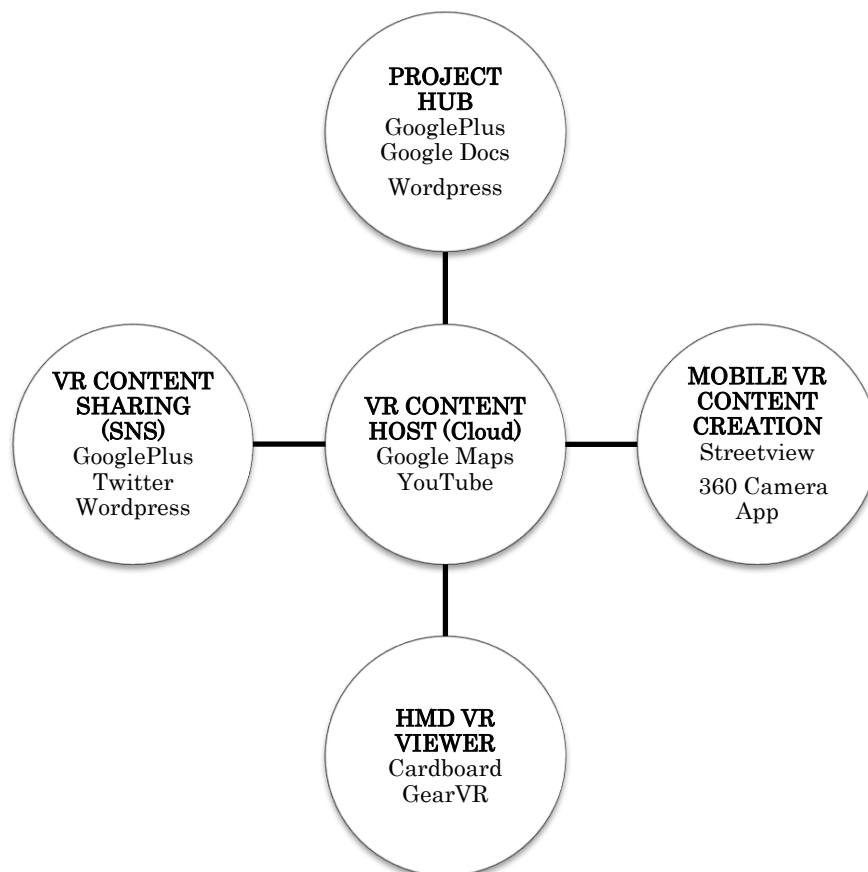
PROJECT HUB
GooglePlus
Google Docs
Wordpress

VR CONTENT SHARING (SNS)
GooglePlus
Twitter
Wordpress

VR CONTENT HOST (Cloud)
Google Maps
YouTube

MOBILE VR CONTENT CREATION
Streetview
360 Camera App

HMD VR VIEWER
Cardboard
GearVR